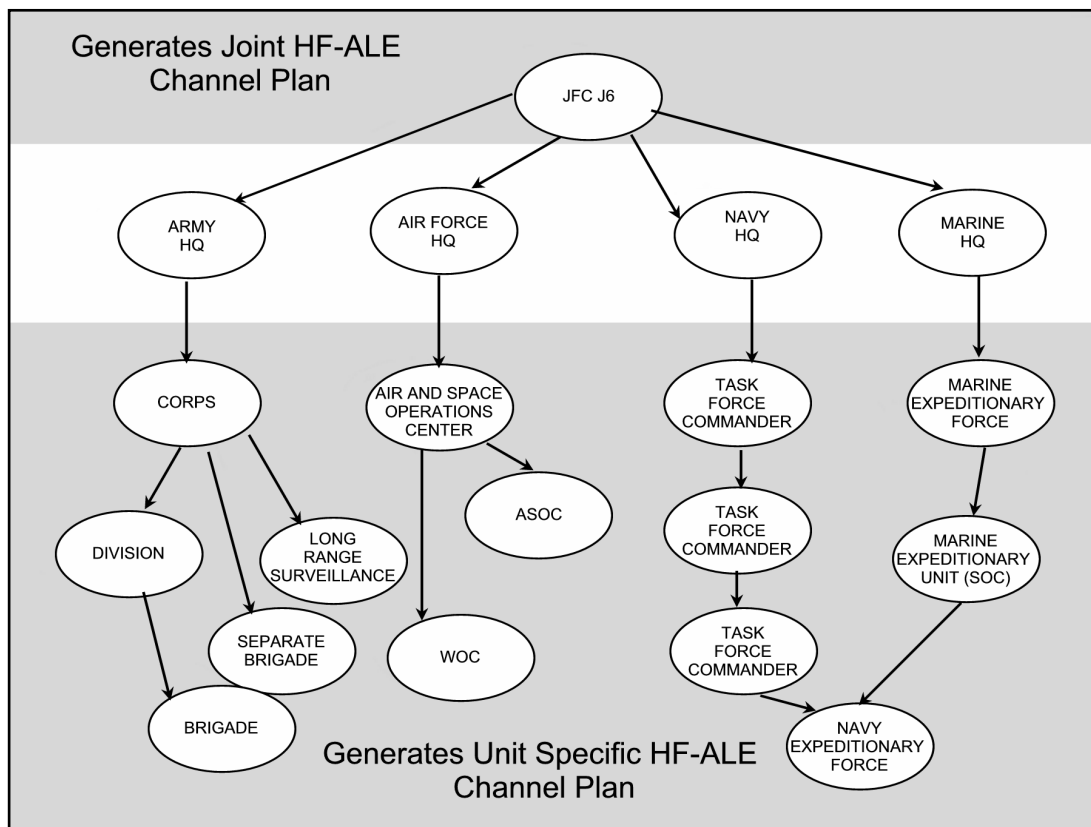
Generates Joint HF-ALE Channel Plan

JFC J6

ARMY HQ

AIR FORCE HQ

NAVY HQ

MARINE HQ

CORPS

AIR AND SPACE OPERATIONS CENTER

TASK FORCE COMMANDER

MARINE EXPEDITIONARY FORCE

DIVISION

LONG RANGE SURVEILLANCE

ASOC

TASK FORCE COMMANDER

MARINE EXPEDITIONARY UNIT (SOC)

SEPARATE BRIGADE

WOC

TASK FORCE COMMANDER

BRIGADE

NAVY EXPEDITIONARY FORCE

Generates Unit Specific HF-ALE Channel Plan